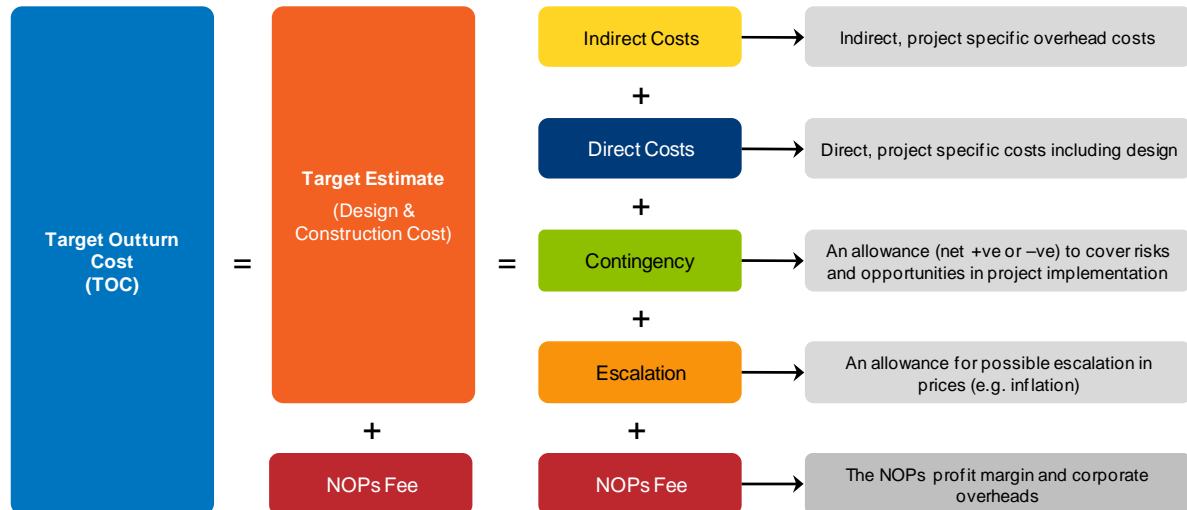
Target Outturn Cost (TOC)

=

Target Estimate

(Design & Construction Cost)

+

NOPs Fee

=

Indirect Costs

Indirect, project specific overhead costs

+

Direct Costs

Direct, project specific costs including design

+

Contingency

An allowance (net +ve or –ve) to cover risks and opportunities in project implementation

+

Escalation

An allowance for possible escalation in prices (e.g. inflation)

+

NOPs Fee

The NOPs profit margin and corporate overheads